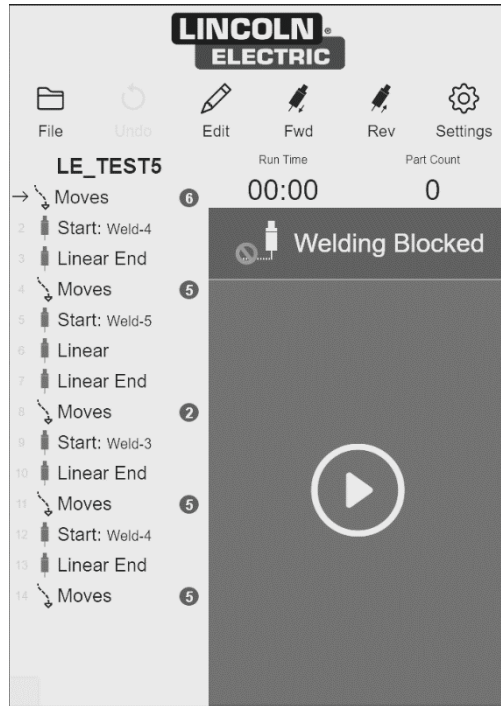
LINCOLN ELECTRIC

File
Undo
Edit
Fwd
Rev
Settings

LE_TEST5
Run Time
00:00
Part Count
0

Moves 6
2 Start: Weld-4
3 Linear End
4 Moves 5
5 Start: Weld-5
6 Linear
7 Linear End
8 Moves 2
9 Start: Weld-3
10 Linear End
11 Moves 5
12 Start: Weld-4
13 Linear End
14 Moves 5

Welding Blocked